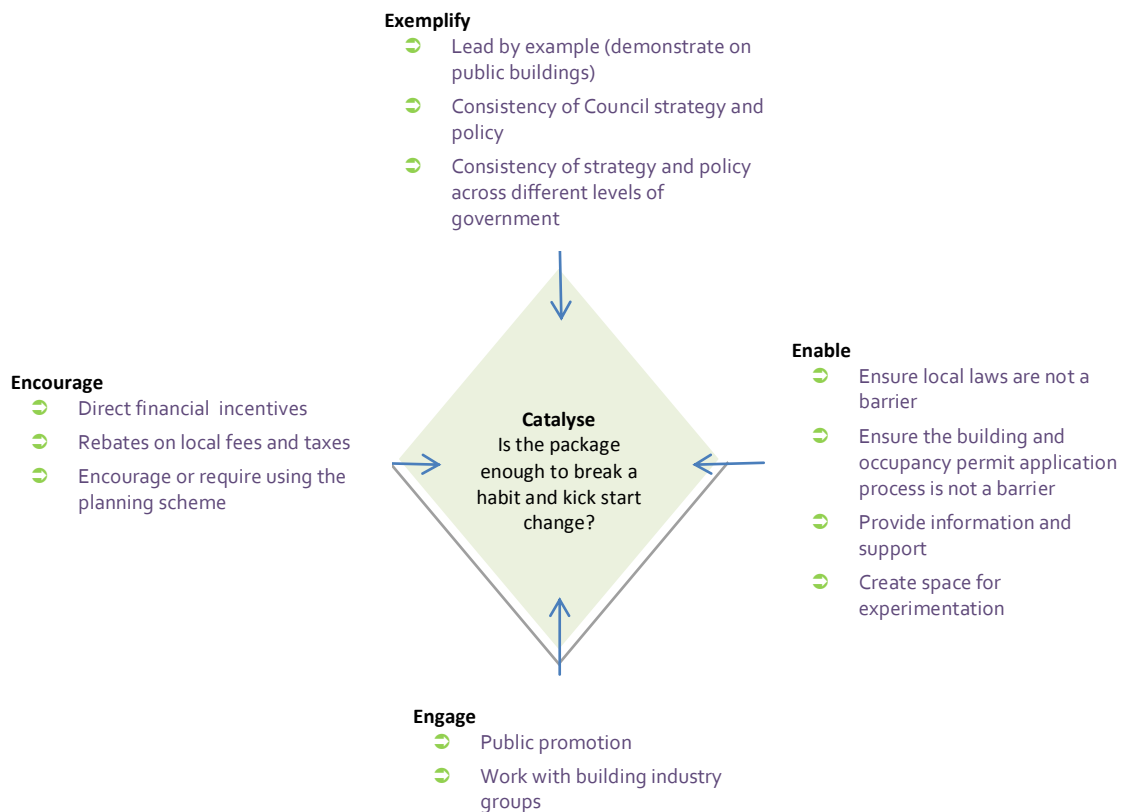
**Exemplify**
- Lead by example (demonstrate on public buildings)
- Consistency of Council strategy and policy
- Consistency of strategy and policy across different levels of government

**Encourage**
- Direct financial incentives
- Rebates on local fees and taxes
- Encourage or require using the planning scheme

**Catalyse**
Is the package enough to break a habit and kick start change?

**Enable**
- Ensure local laws are not a barrier
- Ensure the building and occupancy permit application process is not a barrier
- Provide information and support
- Create space for experimentation

**Engage**
- Public promotion
- Work with building industry groups